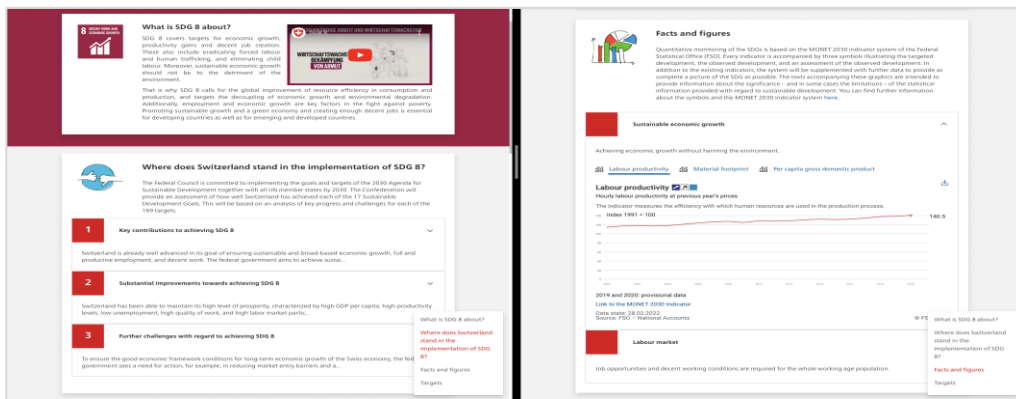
8 DECENT WORK AND ECONOMIC GROWTH

What is SDG 8 about?

SDG 8 covers targets for economic growth, productivity gains and decent job creation. These also include eradicating forced labour and human trafficking, and eliminating child labour. Moreover, sustainable economic growth should not be to the detriment of the environment.

WIRTSCHAFTSWACHSTUM BEKÄMPFUNG VON ARMUT

That is why SDG 8 calls for the global improvement of resource efficiency in consumption and production, and targets the decoupling of economic growth and environmental degradation. Additionally, employment and economic growth are key factors in the fight against poverty. Promoting sustainable growth and a green economy and creating enough decent jobs is essential for developing countries as well as for emerging and developed countries.

Where does Switzerland stand in the implementation of SDG 8?

The Federal Council is committed to implementing the goals and targets of the 2030 Agenda for Sustainable Development together with all UN member states by 2030. The Confederation will provide an assessment of how well Switzerland has achieved each of the 17 Sustainable Development Goals. This will be based on an analysis of key progress and challenges for each of the 169 targets.

1 Key contributions to achieving SDG 8

Switzerland is already well advanced in its goal of ensuring sustainable and broad-based economic growth, full and productive employment, and decent work. The federal government aims to achieve sustai...

2 Substantial improvements towards achieving SDG 8

Switzerland has been able to maintain its high level of prosperity, characterized by high GDP per capita, high productivity levels, low unemployment, high quality of work, and high labor market partic...

3 Further challenges with regard to achieving SDG 8

To ensure the good economic framework conditions for long-term economic growth of the Swiss economy, the fed government sees a need for action, for example, in reducing market entry barriers and a...

What is SDG 8 about?
Where does Switzerland stand in the implementation of SDG 8?
Facts and figures
Targets

Facts and figures

Quantitative monitoring of the SDGs is based on the MONET 2030 indicator system of the Federal Statistical Office (FSO). Every indicator is accompanied by three symbols illustrating the targeted development, the observed development, and an assessment of the observed development. In addition to the existing indicators, the system will be supplemented with further data to provide as complete a picture of the SDG as possible. The texts accompanying these graphics are intended to provide information about the significance – and in some cases the limitations – of the statistical information provided with regard to sustainable development. You can find further information about the symbols and the MONET 2030 indicator system here.

Sustainable economic growth

Achieving economic growth without harming the environment.

Labour productivity   Material footprint   Per capita gross domestic product

Labour productivity
Hourly labour productivity at previous year's prices
The indicator measures the efficiency with which human resources are used in the production process.
Index 1991 = 100
140.5

2019 and 2020: provisional data
Link to the MONET 2030 indicator
Data state: 28.02.2022
Source: FSO – National Accounts

Labour market

Job opportunities and decent working conditions are required for the whole working age population.

What is SDG 8 about?
Where does Switzerland stand in the implementation of SDG 8?
Facts and figures
Targets